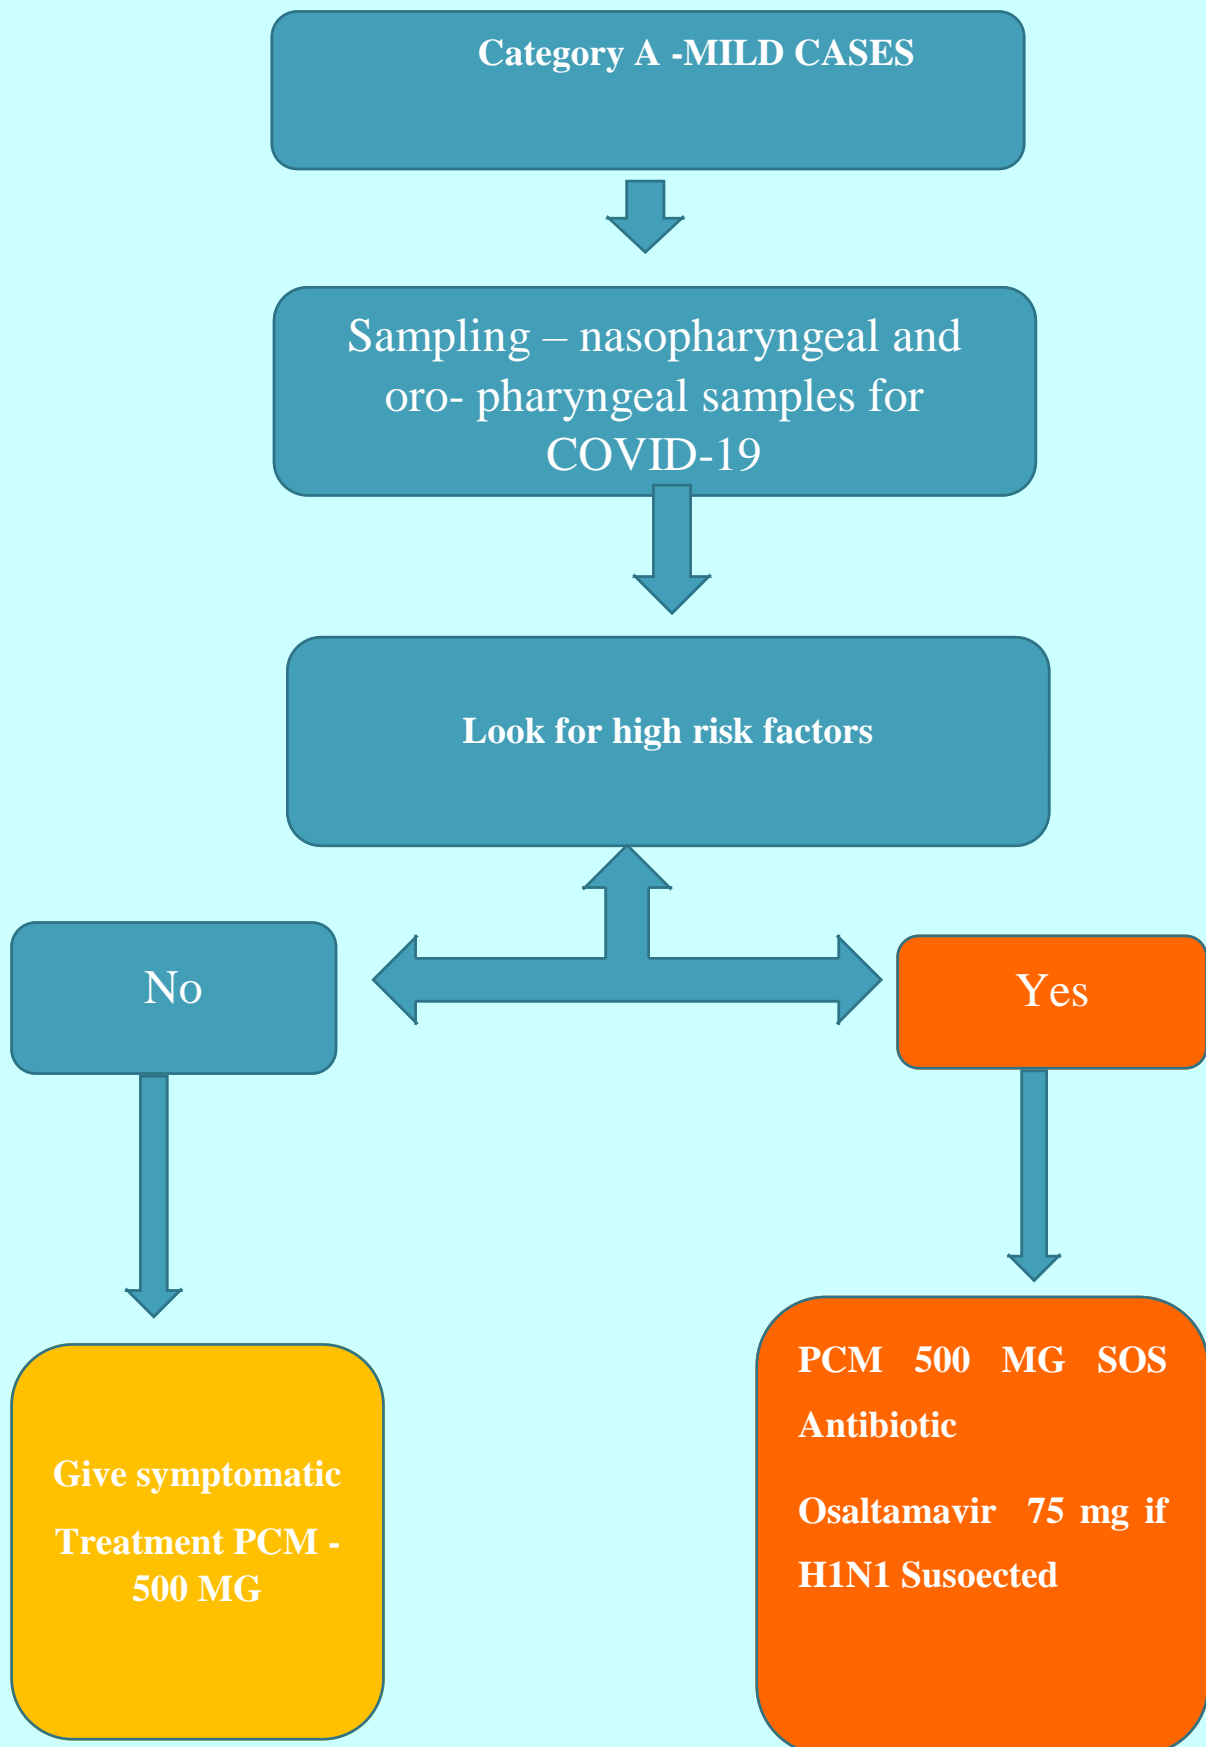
Category A -MILD CASES

Sampling – nasopharyngeal and oro- pharyngeal samples for COVID-19

Look for high risk factors

No

Yes

Give symptomatic Treatment PCM - 500 MG

PCM 500 MG SOS Antibiotic

Osaltamavir 75 mg if H1N1 Susoected